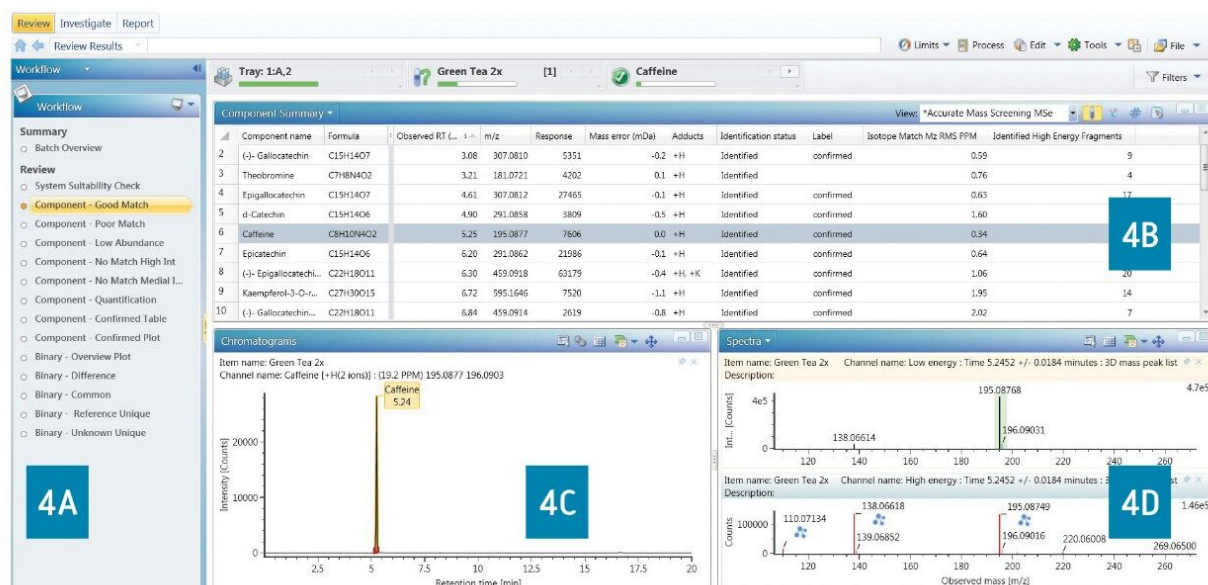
Review Investigate Report

Review Results

Limits Process Edit Tools File

Workflow

Tray: 1:A,2 Green Tea 2x [1] Caffeine

Filters

Workflow

Summary
Batch Overview

Review
System Suitability Check
Component - Good Match
Component - Poor Match
Component - Low Abundance
Component - No Match High Int
Component - No Match Medial I...
Component - Quantification
Component - Confirmed Table
Component - Confirmed Plot
Binary - Overview Plot
Binary - Difference
Binary - Common
Binary - Reference Unique
Binary - Unknown Unique

4A

Component Summary

View: *Accurate Mass Screening MSe

| | Component name | Formula | Observed RT (... | m/z | Response | Mass error (mDa) | Adducts | Identification status | Label | Isotope Match Mz RMS PPM | Identified High Energy Fragments |
|---|---|---|---|---|---|---|---|---|---|---|---|
| 2 | (-)- Gallocatechin | C15H14O7 | 3.08 | 307.0810 | 5351 | -0.2 | +H | Identified | confirmed | 0.59 | 9 |
| 3 | Theobromine | C7H8N4O2 | 3.21 | 181.0721 | 4202 | 0.1 | +H | Identified | | 0.76 | 4 |
| 4 | Epigallocatechin | C15H14O7 | 4.61 | 307.0812 | 27465 | -0.1 | +H | Identified | confirmed | 0.63 | 17 |
| 5 | d-Catechin | C15H14O6 | 4.90 | 291.0858 | 3809 | -0.5 | +H | Identified | confirmed | 1.60 | |
| 6 | Caffeine | C8H10N4O2 | 5.25 | 195.0877 | 7606 | 0.0 | +H | Identified | confirmed | 0.34 | |
| 7 | Epicatechin | C15H14O6 | 6.20 | 291.0862 | 21986 | -0.1 | +H | Identified | confirmed | 0.64 | |
| 8 | (-)- Epigallocatechi... | C22H18O11 | 6.30 | 459.0918 | 63179 | -0.4 | +H, +K | Identified | confirmed | 1.06 | 20 |
| 9 | Kaempferol-3-O-r... | C27H30O15 | 6.72 | 595.1646 | 7520 | -1.1 | +H | Identified | confirmed | 1.95 | 14 |
| 10 | (-)- Gallocatechin... | C22H18O11 | 6.84 | 459.0914 | 2619 | -0.8 | +H | Identified | confirmed | 2.02 | 7 |

4B

Chromatograms
Item name: Green Tea 2x
Channel name: Caffeine [+H(2 ions)] : (19.2 PPM) 195.0877 196.0903
Caffeine
5.24
Intensity [Counts]
20000
10000
0
2.5 5 7.5 10 12.5 15 17.5 20
Retention time [min]

4C

Spectra
Item name: Green Tea 2x Channel name: Low energy : Time 5.2452 +/- 0.0184 minutes : 3D mass peak list
Description:
4.7e5
Int... [Counts]
4e5
0
195.08768
138.06614
196.09031
120 140 160 180 200 220 240 260
Item name: Green Tea 2x Channel name: High energy : Time 5.2452 +/- 0.0184 minutes : 3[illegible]st
Description:
1.46e5
Counts
100000
0
110.07134
138.06618
139.06852
195.08749
196.09016
220.06008
269.06500
120 140 160 180 200 220 240 260
Observed mass [m/z]

4D